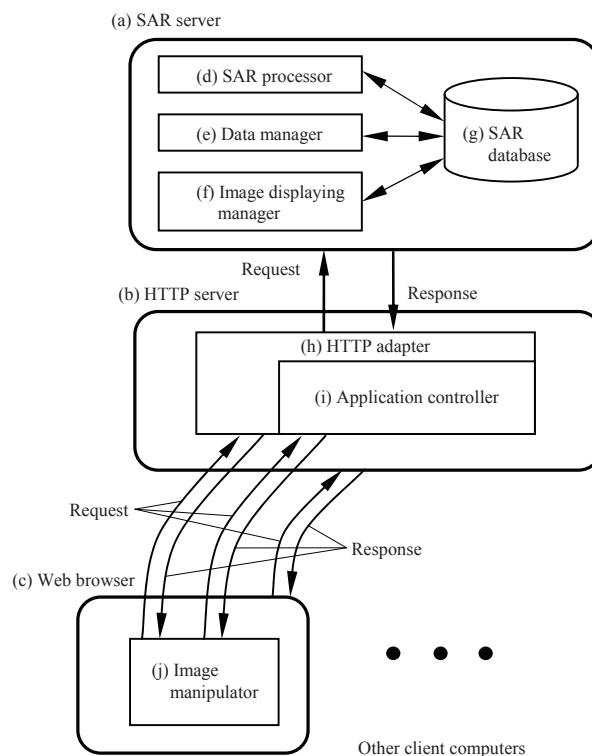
(a) SAR server

(d) SAR processor

(e) Data manager

(f) Image displaying manager

(g) SAR database

Request

Response

(b) HTTP server

(h) HTTP adapter

(i) Application controller

Request

Response

(c) Web browser

(j) Image manipulator

Other client computers